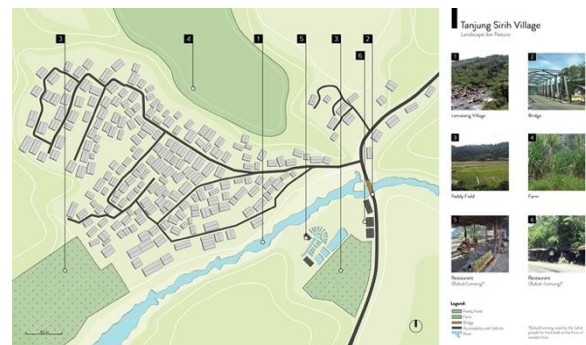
3
4
1
5
3
2
6

Tanjung Sirih Village
Landscape dan Nature

1
Lemutang Village

2
Bridge

3
Paddy Field

4
Farm

5
Restaurant
(Bubuk/Lemung)*

6
Restaurant
(Bubuk/Lemung)*

Legend:
Paddy Field
Farm
Bridge
Accessibility with Vehicle
River

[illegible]